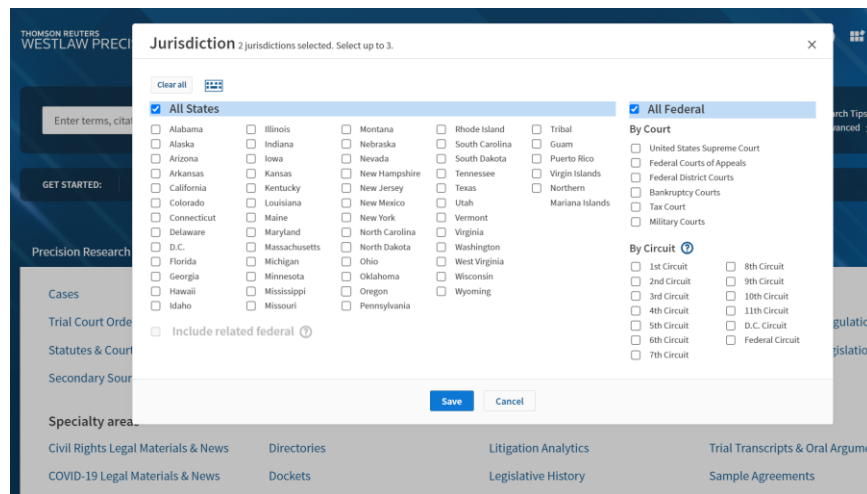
THOMSON REUTERS
WESTLAW PRECI

Enter terms, cita

GET STARTED:

Precision Research

Cases
Trial Court Orde
Statutes & Court
Secondary Sour

Specialty area

Civil Rights Legal Materials & News
COVID-19 Legal Materials & News

Directories
Dockets

Litigation Analytics
Legislative History

Trial Transcripts & Oral Argume
Sample Agreements

rch Tips
anced

gulatio
gislatio

Jurisdiction 2 jurisdictions selected. Select up to 3.

×

Clear all

All States

Alabama
Alaska
Arizona
Arkansas
California
Colorado
Connecticut
Delaware
D.C.
Florida
Georgia
Hawaii
Idaho

Illinois
Indiana
Iowa
Kansas
Kentucky
Louisiana
Maine
Maryland
Massachusetts
Michigan
Minnesota
Mississippi
Missouri

Montana
Nebraska
Nevada
New Hampshire
New Jersey
New Mexico
New York
North Carolina
North Dakota
Ohio
Oklahoma
Oregon
Pennsylvania

Rhode Island
South Carolina
South Dakota
Tennessee
Texas
Utah
Vermont
Virginia
Washington
West Virginia
Wisconsin
Wyoming

Tribal
Guam
Puerto Rico
Virgin Islands
Northern Mariana Islands

Include related federal

All Federal

By Court

United States Supreme Court
Federal Courts of Appeals
Federal District Courts
Bankruptcy Courts
Tax Court
Military Courts

By Circuit

1st Circuit
2nd Circuit
3rd Circuit
4th Circuit
5th Circuit
6th Circuit
7th Circuit

8th Circuit
9th Circuit
10th Circuit
11th Circuit
D.C. Circuit
Federal Circuit

Save
Cancel